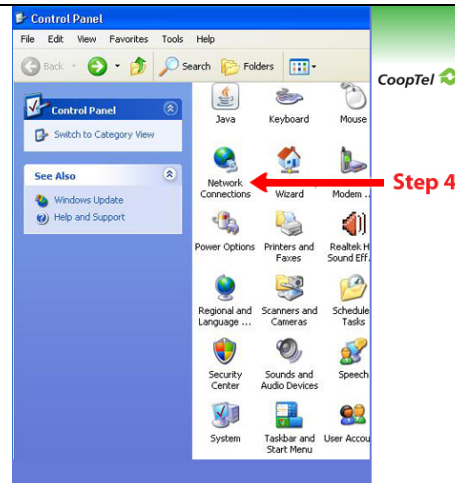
Control Panel
File Edit View Favorites Tools Help
Back Search Folders

CoopTel

Control Panel
Switch to Category View

See Also
Windows Update
Help and Support

Java
Keyboard
Mouse
Network Connections
Wizard
Modem ...
Step 4
Power Options
Printers and Faxes
Realtek H Sound Eff...
Regional and Language ...
Scanners and Cameras
Schedule Tasks
Security Center
Sounds and Audio Devices
Speech
System
Taskbar and Start Menu
User Accou